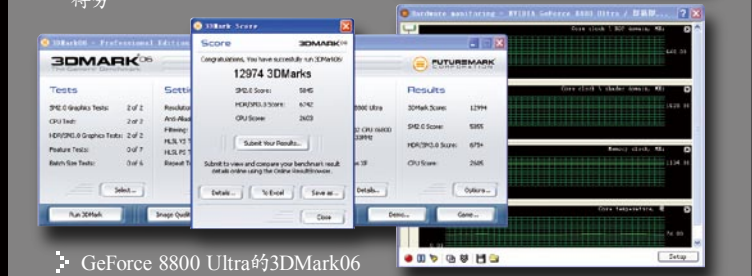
得分

3DMark06 - Professional Edition

3DMARK06
The Gamers' Benchmark

Tests

SM2.0 Graphics Tests: 2 of 2
CPU Test: 2 of 2
HDR/SM3.0 Graphics Tests: 2 of 2
Feature Tests: 0 of 7
Batch Size Tests: 0 of 6

Select...

Run 3DMark

Settings

Resolution
Anti-Aliasing
Filtering
HLSL VS T
HLSL PS T
Repeat Te

Image Quality

3DMark Score

Score 3DMARK06

Congratulations, You have succesfully run 3DMark06!

12974 3DMarks

SM2.0 Score: 5845
HDR/SM3.0 Score: 6742
CPU Score: 2603

Submit Your Results...

Submit to view and compare your benchmark result details online using the Online ResultBrowser.

Details... To Excel Save as...

Close

FUTUREMARK CORPORATION

Results

3DMark Score: 12994
SM2.0 Score: 5855
HDR/SM3.0 Score: 675
CPU Score: 2605

800 Ultra
2 CPU X6800
29MHz

Details...

Options...

Demo...

Game...

Hardware monitoring - NVIDIA GeForce 8800 Ultra / 帮助

Core clock, MHz
Core clock \ shader domain, MHz
Memory clock, MHz
Core temperature, °C

Setup

GeForce 8800 Ultra的3DMark06